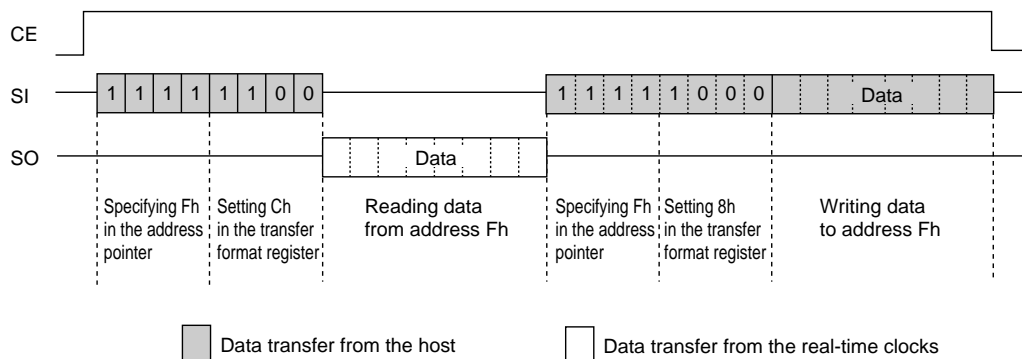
CE

SI 1 1 1 1 1 1 0 0 1 1 1 1 1 0 0 0 Data

SO Data

Specifying Fh in the address pointer

Setting Ch in the transfer format register

Reading data from address Fh

Specifying Fh in the address pointer

Setting 8h in the transfer format register

Writing data to address Fh

Data transfer from the host

Data transfer from the real-time clocks